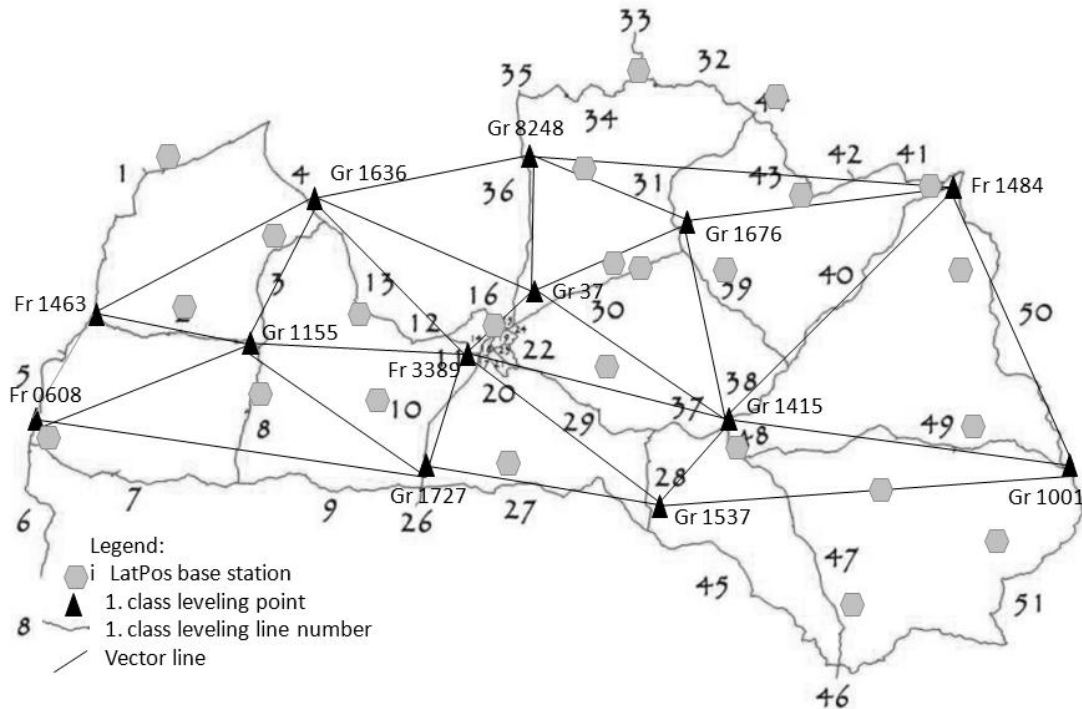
33
32
35
34
4
Gr 8248
42
41
1
4
Gr 1636
31
43
Fr 1484
36
Gr 1676
3
13
16
Gr 37
30
39
40
50
Fr 1463
2
12
Gr 1155
11
22
5
Fr 3389
38
Fr 0608
20
10
37
Gr 1415
49
8
29
48
Gr 1727
28
Gr 1001
7
9
26
27
Gr 1537
6
47
45
51
46
Legend:
i LatPos base station
1. class leveling point
8 1. class leveling line number
Vector line